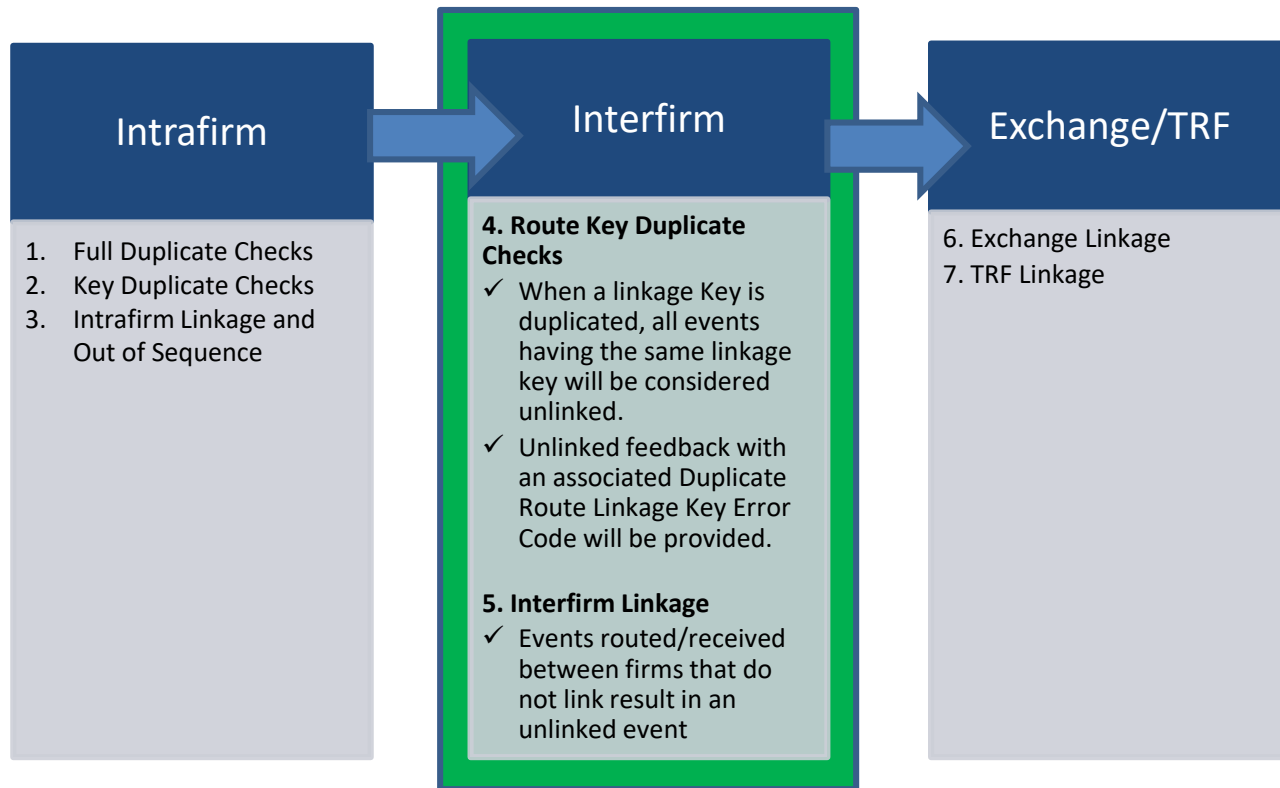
Intrafirm

1. Full Duplicate Checks
2. Key Duplicate Checks
3. Intrafirm Linkage and Out of Sequence

Interfirm

**4. Route Key Duplicate Checks**
✓ When a linkage Key is duplicated, all events having the same linkage key will be considered unlinked.
✓ Unlinked feedback with an associated Duplicate Route Linkage Key Error Code will be provided.

**5. Interfirm Linkage**
✓ Events routed/received between firms that do not link result in an unlinked event

Exchange/TRF

6. Exchange Linkage
7. TRF Linkage